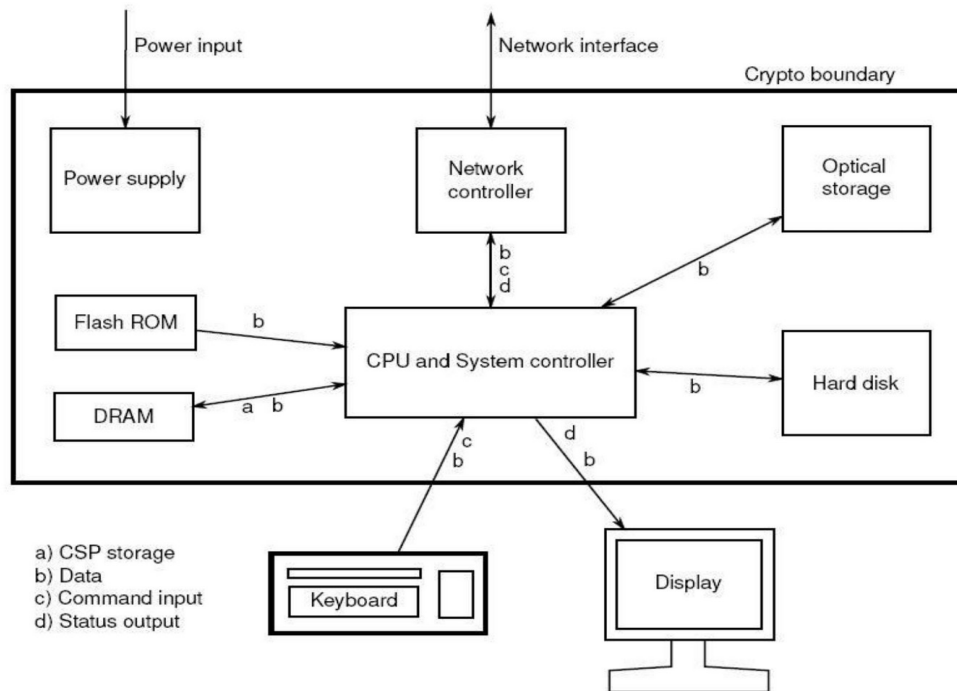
Power input

Network interface

Crypto boundary

Power supply

Network controller

Optical storage

b
c
d

b

Flash ROM

b

CPU and System controller

b

Hard disk

DRAM

a b

c
b

d
b

a) CSP storage
b) Data
c) Command input
d) Status output

Keyboard

Display